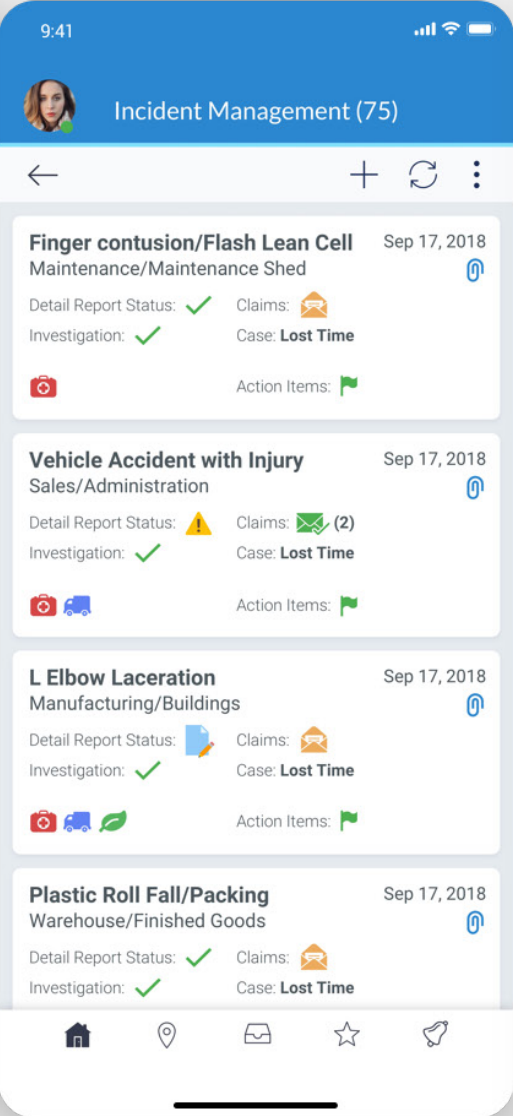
9:41

Incident Management (75)

Finger contusion/Flash Lean Cell
Maintenance/Maintenance Shed
Sep 17, 2018
Detail Report Status:
Claims:
Investigation:
Case: Lost Time
Action Items:

Vehicle Accident with Injury
Sales/Administration
Sep 17, 2018
Detail Report Status:
Claims: (2)
Investigation:
Case: Lost Time
Action Items:

L Elbow Laceration
Manufacturing/Buildings
Sep 17, 2018
Detail Report Status:
Claims:
Investigation:
Case: Lost Time
Action Items:

Plastic Roll Fall/Packing
Warehouse/Finished Goods
Sep 17, 2018
Detail Report Status:
Claims:
Investigation:
Case: Lost Time